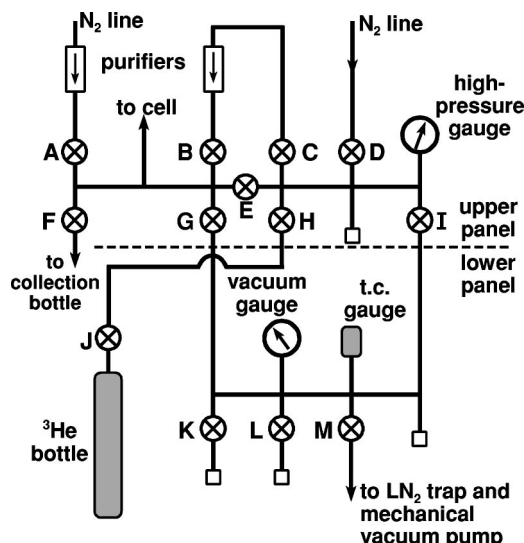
$N_2$ line

purifiers

$N_2$ line

high-pressure gauge

to cell

A

B

C

D

E

F

G

H

I

upper panel

lower panel

to collection bottle

vacuum gauge

t.c. gauge

J

$^3$He bottle

K

L

M

to $LN_2$ trap and mechanical vacuum pump